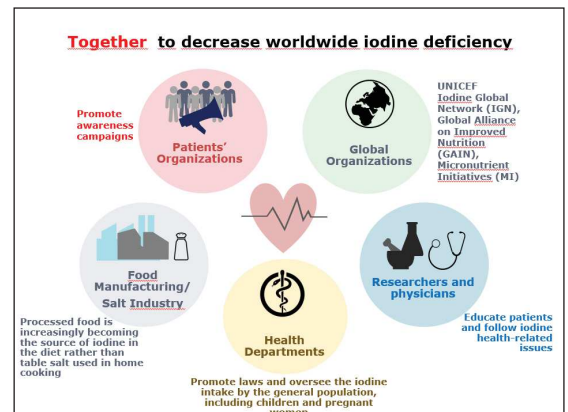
Together to decrease worldwide iodine deficiency

Promote awareness campaigns

Patients' Organizations

Global Organizations

UNICEF
Iodine Global Network (IGN), Global Alliance on Improved Nutrition (GAIN), Micronutrient Initiatives (MI)

Food Manufacturing/ Salt Industry

Researchers and physicians

Processed food is increasingly becoming the source of iodine in the diet rather than table salt used in home cooking

Health Departments

Educate patients and follow iodine health-related issues

Promote laws and oversee the iodine intake by the general population, including children and pregnant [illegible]